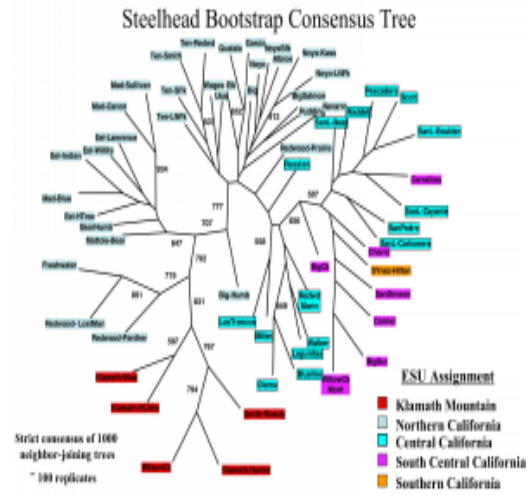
Steelhead Bootstrap Consensus Tree

Ten-Redwd
Ten-Smith
Gualala
Garcia
Noyo-Elk
Albion
Noyo-Kass
Noyo-LNFk
BigSalmon
Pudding
Navarro
Ten-SFk
Ten-LNFk
Mad-Sullivan
Mad-Canon
Eel-Lawrence
Eel-Indian
Eel-Willits
Mad-Blue
Eel-HTree
Eel-Hank
Mattole-Bear
Freshwater
Redwood-LostMan
Redwood-Panther
Redwood-Prairie
Pescadero
Scott
SanL-Boulder
Russian
Carmel
SanL-Coyote
SanPedro
SanL-Calcasera
Chorro
Big-Sur
SYnez-Hilton
Santa-Rosa
Santa Ynez
Gaviota
Lagunitas
Walker
Olema
Bolinas
Arroyo
WillowCk
Big-Humb
Klamath-Blue
Klamath-Hilltop
Scott-Sneaky
Klamath-Pine
Klamath-Panther
904
777
757
647
763
779
831
681
587
757
794
688
587
669
613
Strict consensus of 1000 neighbor-joining trees
~ 100 replicates
ESU Assignment
Klamath Mountain
Northern California
Central California
South Central California
Southern California